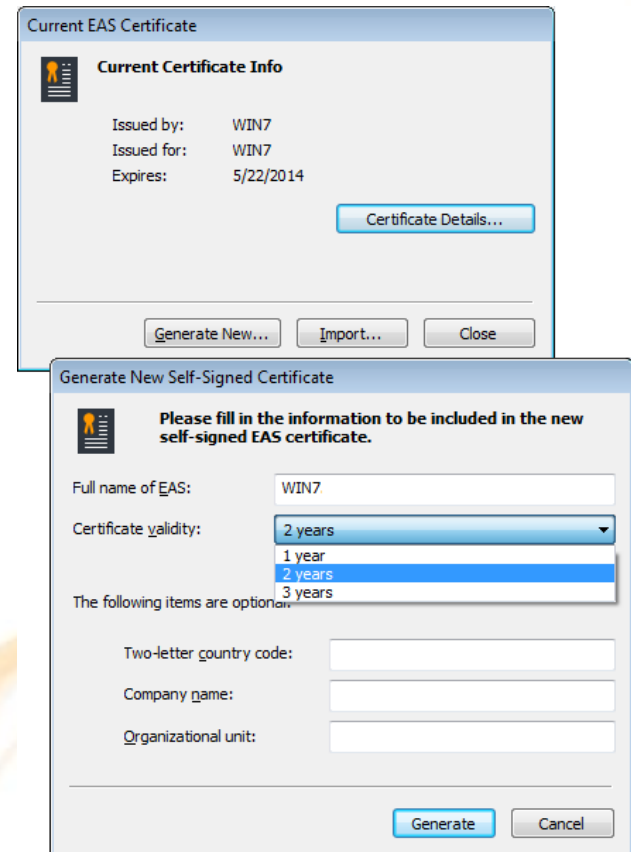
Current EAS Certificate

Current Certificate Info

Issued by: WIN7
Issued for: WIN7
Expires: 5/22/2014

Certificate Details...

Generate New... Import... Close

Generate New Self-Signed Certificate

Please fill in the information to be included in the new self-signed EAS certificate.

Full name of EAS: WIN7

Certificate validity: 2 years

1 year
2 years
3 years

The following items are optional:

Two-letter country code:

Company name:

Organizational unit:

Generate Cancel